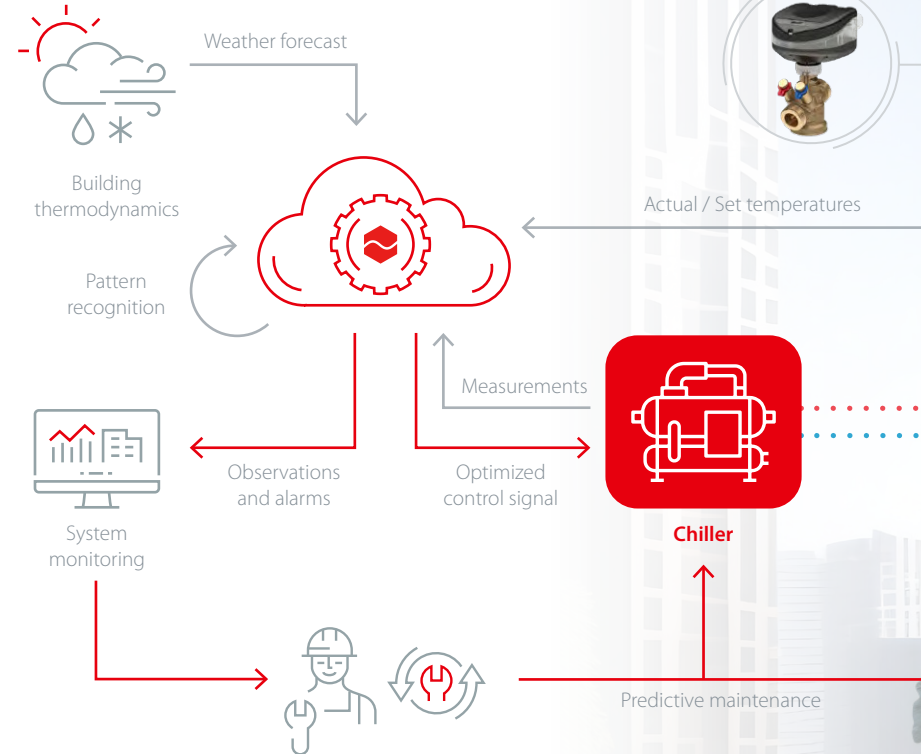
Weather forecast

Building thermodynamics

Pattern recognition

Actual / Set temperatures

Measurements

Observations and alarms

Optimized control signal

System monitoring

Chiller

Predictive maintenance